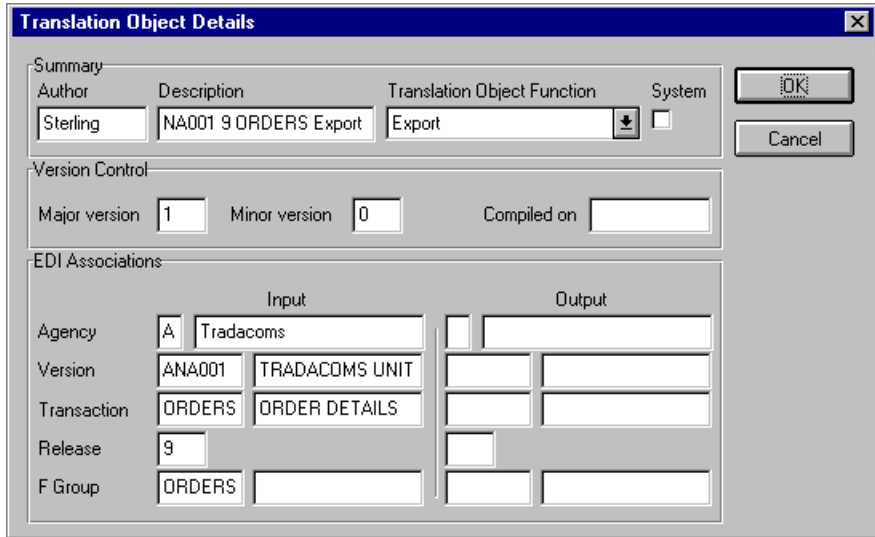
Translation Object Details

Summary
Author
Sterling
Description
NA001 9 ORDERS Export
Translation Object Function
Export
System

OK
Cancel

Version Control
Major version 1
Minor version 0
Compiled on

EDI Associations

| | Input | | Output | |
|---|---|---|---|---|
| Agency | A | Tradacoms | | |
| Version | ANA001 | TRADACOMS UNIT | | |
| Transaction | ORDERS | ORDER DETAILS | | |
| Release | 9 | | | |
| F Group | ORDERS | | | |